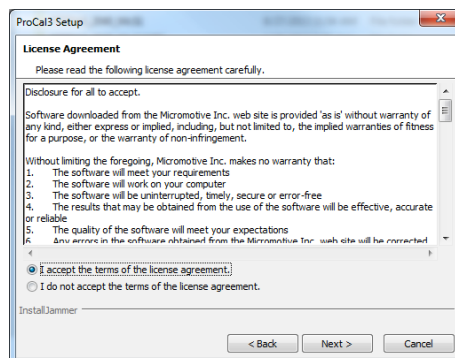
ProCal3 Setup

License Agreement

Please read the following license agreement carefully.

Disclosure for all to accept.

Software downloaded from the Micromotive Inc. web site is provided 'as is' without warranty of any kind, either express or implied, including, but not limited to, the implied warranties of fitness for a purpose, or the warranty of non-infringement.

Without limiting the foregoing, Micromotive Inc. makes no warranty that:
1. The software will meet your requirements
2. The software will work on your computer
3. The software will be uninterrupted, timely, secure or error-free
4. The results that may be obtained from the use of the software will be effective, accurate or reliable
5. The quality of the software will meet your expectations
6. Any errors in the software obtained from the Micromotive Inc. web site will be corrected

I accept the terms of the license agreement.
I do not accept the terms of the license agreement.

InstallJammer

< Back
Next >
Cancel